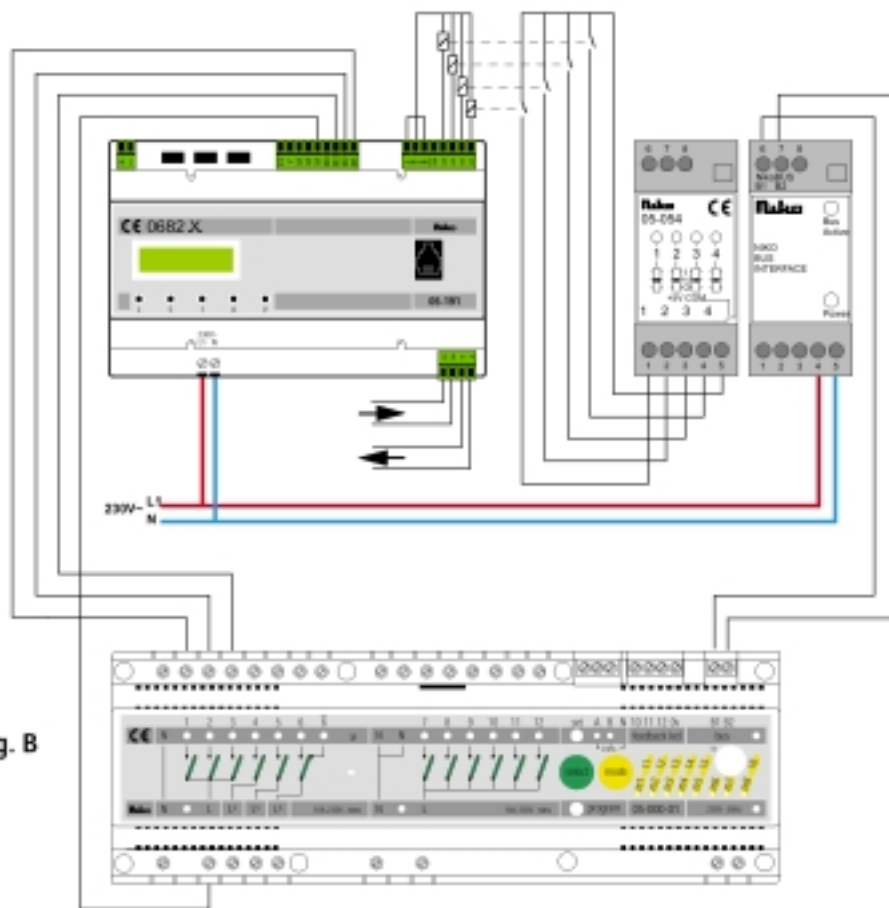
CE 0682 X

Niko

05-181

Niko
05-054
CE
1 2 3 4
1 2 3 4

Niko
NIKO
BUS
INTERFACE
Bus Active
Power

1 2 3 4 5
1 2 3 4 5

230V~ L1
N

g. B

CE
1 2 3 4 5 6
7 8 9 10 11 12
feedback led
bus
Niko
program
05-000-01